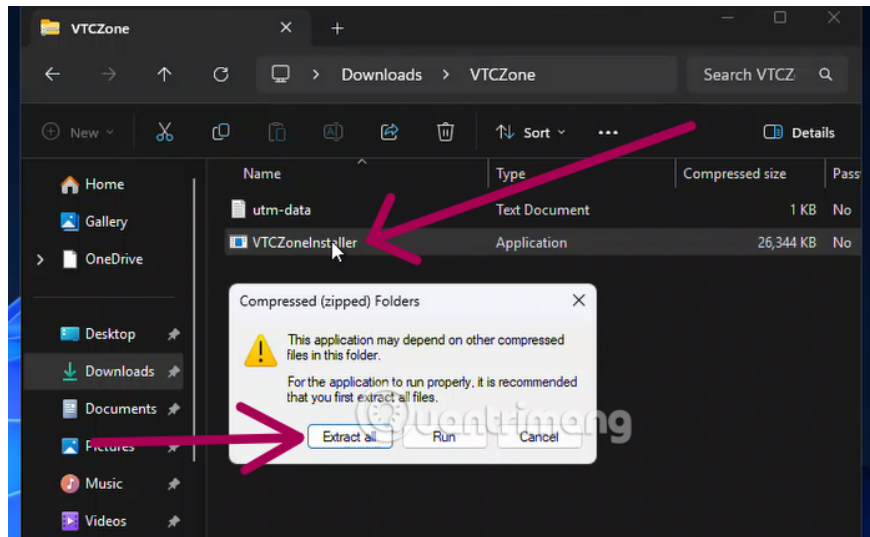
VTCZone

Downloads > VTCZone

Search VTCZ

New

Sort

Details

Home

Gallery

OneDrive

Desktop

Downloads

Documents

Pictures

Music

Videos

| Name | Type | Compressed size | Pass |
|---|---|---|---|
| utm-data | Text Document | 1 KB | No |
| VTCZoneInstaller | Application | 26,344 KB | No |

Compressed (zipped) Folders

This application may depend on other compressed files in this folder.

For the application to run properly, it is recommended that you first extract all files.

Extract all

Run

Cancel

Quantrimang